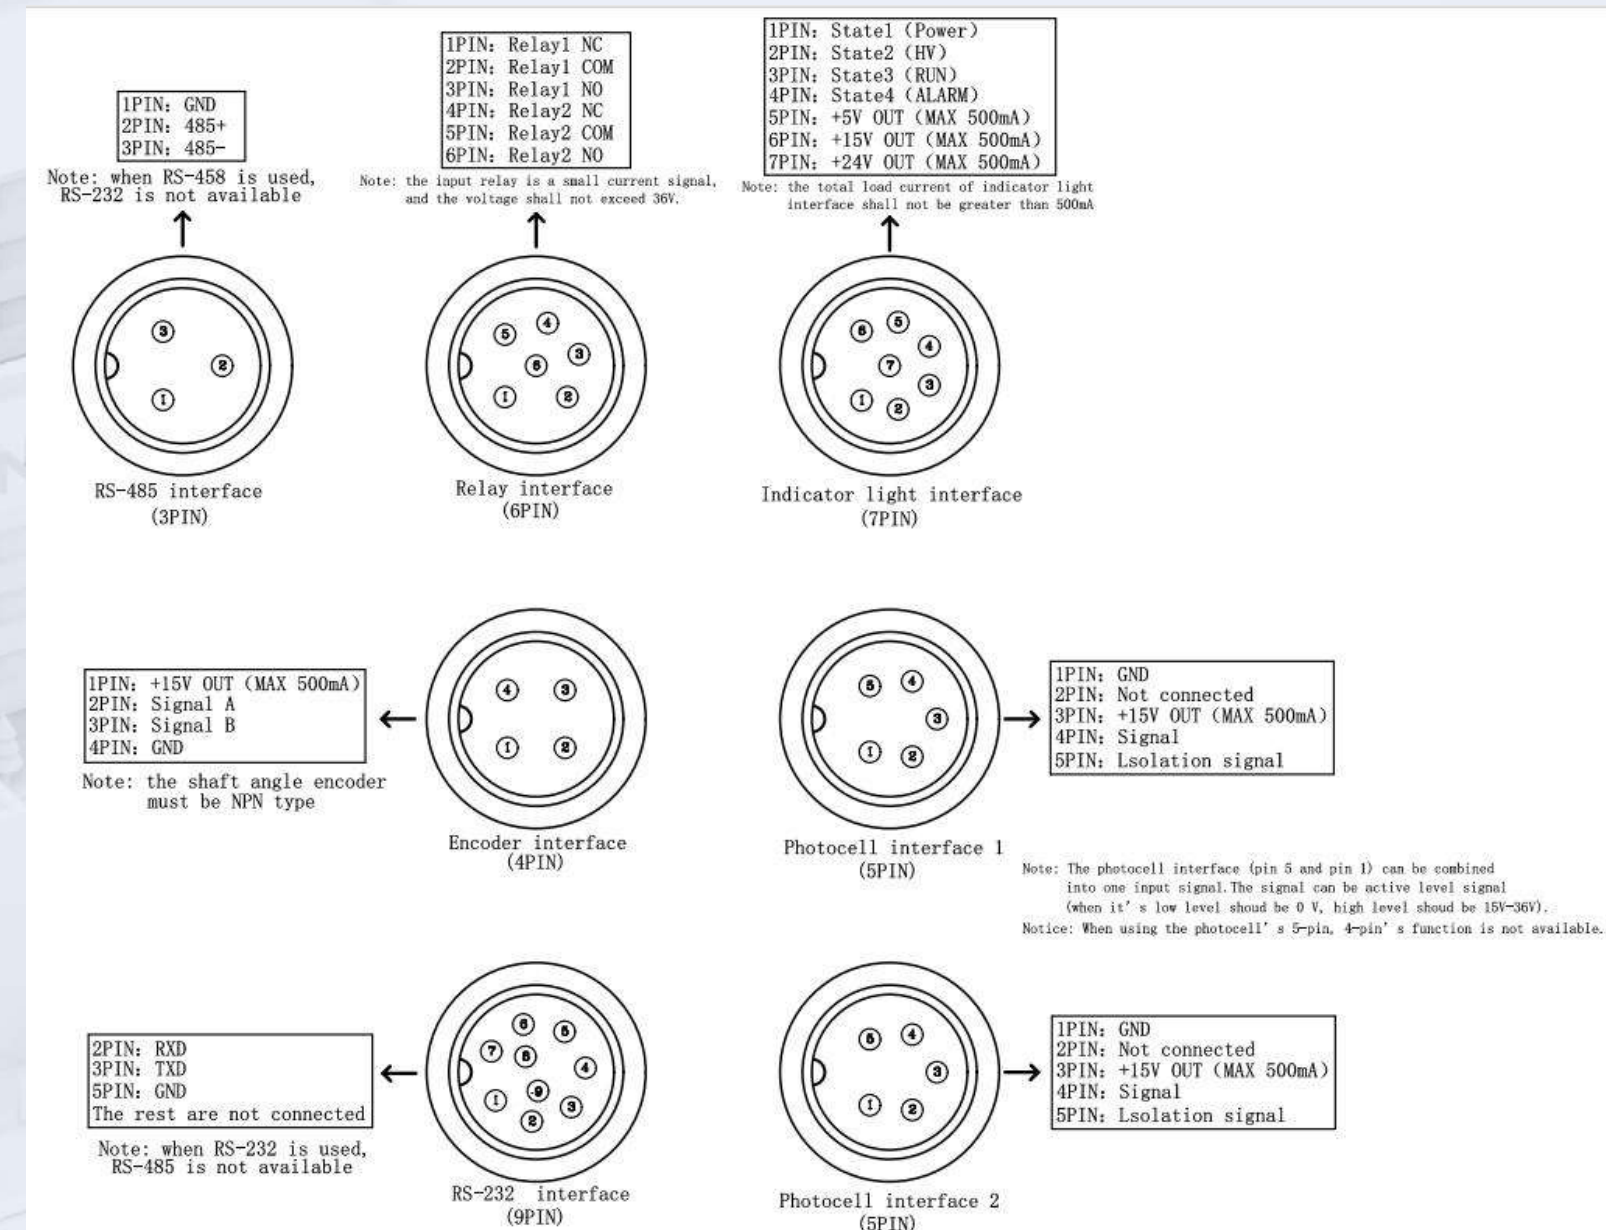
1PIN: GND
2PIN: 485+
3PIN: 485-

Note: when RS-458 is used, RS-232 is not available

③
②
①

RS-485 interface
(3PIN)

1PIN: Relay1 NC
2PIN: Relay1 COM
3PIN: Relay1 NO
4PIN: Relay2 NC
5PIN: Relay2 COM
6PIN: Relay2 NO

Note: the input relay is a small current signal, and the voltage shall not exceed 36V.

⑤ ④
⑥ ③
① ②

Relay interface
(6PIN)

1PIN: State1 (Power)
2PIN: State2 (HV)
3PIN: State3 (RUN)
4PIN: State4 (ALARM)
5PIN: +5V OUT (MAX 500mA)
6PIN: +15V OUT (MAX 500mA)
7PIN: +24V OUT (MAX 500mA)

Note: the total load current of indicator light interface shall not be greater than 500mA

⑥ ⑤
⑦ ④
③
① ②

Indicator light interface
(7PIN)

1PIN: +15V OUT (MAX 500mA)
2PIN: Signal A
3PIN: Signal B
4PIN: GND

Note: the shaft angle encoder must be NPN type

④ ③
① ②

Encoder interface
(4PIN)

⑤ ④
③
① ②

Photocell interface 1
(5PIN)

1PIN: GND
2PIN: Not connected
3PIN: +15V OUT (MAX 500mA)
4PIN: Signal
5PIN: Lsolation signal

Note: The photocell interface (pin 5 and pin 1) can be combined into one input signal.The signal can be active level signal (when it' s low level shoud be 0 V, high level shoud be 15V-36V).
Notice: When using the photocell' s 5-pin, 4-pin' s function is not available.

2PIN: RXD
3PIN: TXD
5PIN: GND
The rest are not connected

Note: when RS-232 is used, RS-485 is not available

⑥ ⑤
⑦ ⑧
④
⑨
① ③
②

RS-232 interface
(9PIN)

⑤ ④
③
① ②

Photocell interface 2
(5PIN)

1PIN: GND
2PIN: Not connected
3PIN: +15V OUT (MAX 500mA)
4PIN: Signal
5PIN: Lsolation signal